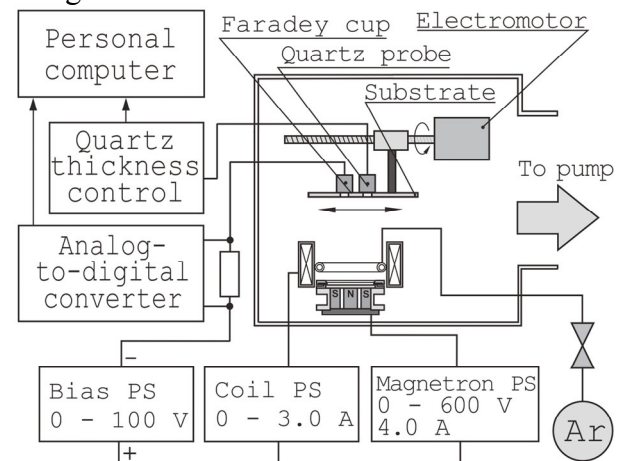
Personal computer

Faradey cup

Quartz probe

Electromotor

Substrate

Quartz thickness control

To pump

Analog-to-digital converter

S N S

-

Bias PS 0 - 100 V

+

Coil PS 0 - 3.0 A

Magnetron PS 0 - 600 V 4.0 A

Ar